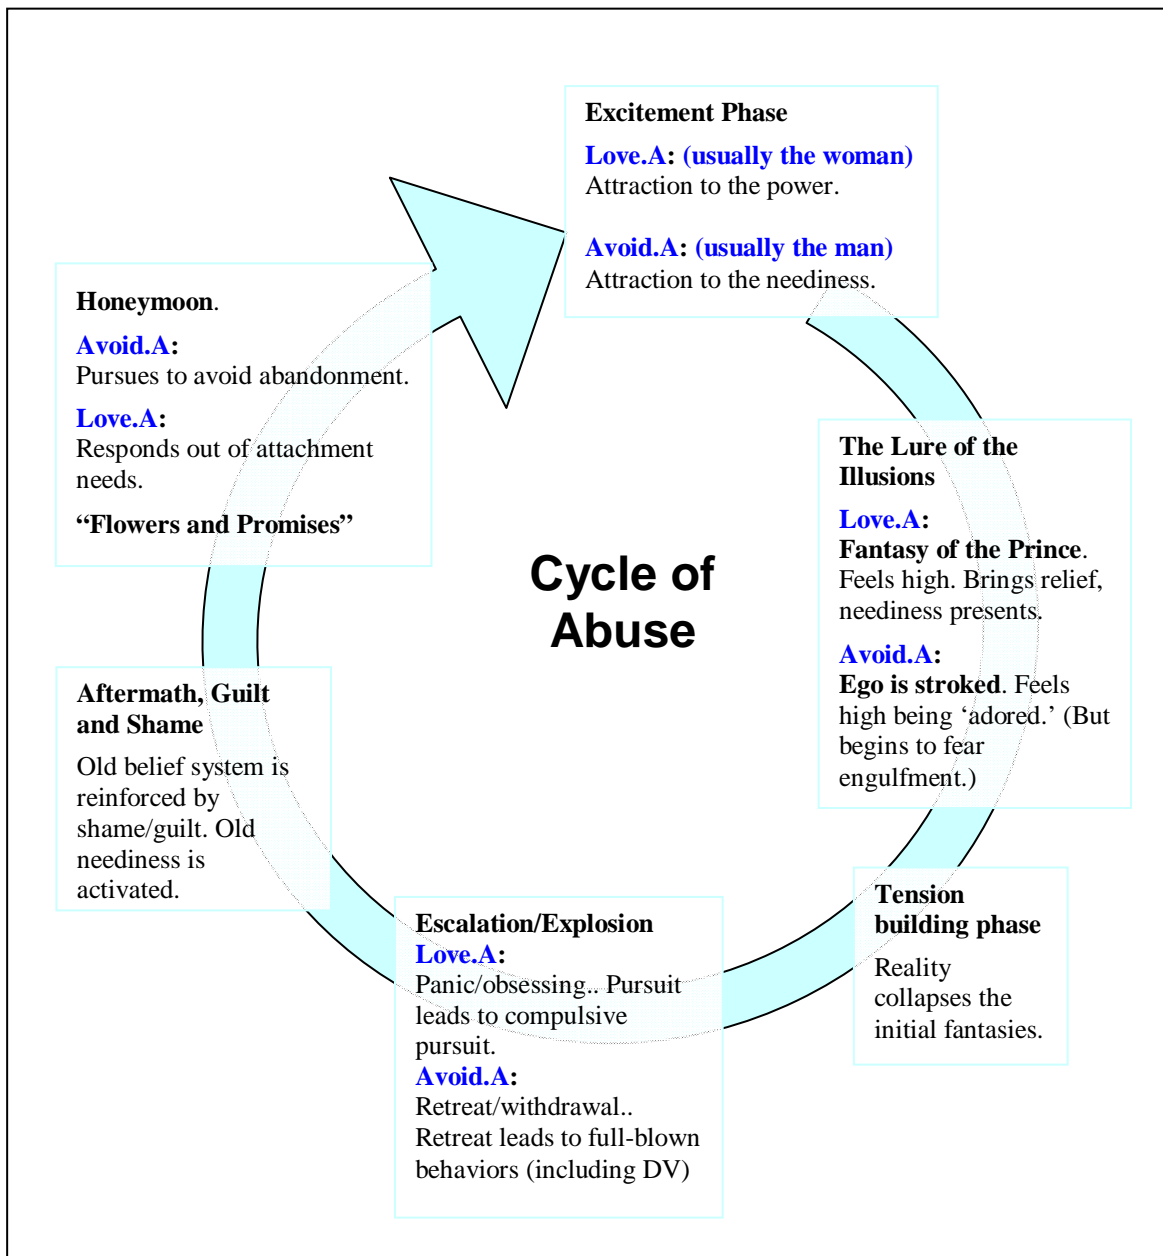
Excitement Phase

Love.A: (usually the woman)
Attraction to the power.

Avoid.A: (usually the man)
Attraction to the neediness.

Honeymoon.

Avoid.A:
Pursues to avoid abandonment.

Love.A:
Responds out of attachment needs.

"Flowers and Promises"

Cycle of Abuse

The Lure of the Illusions

Love.A:
Fantasy of the Prince. Feels high. Brings relief, neediness presents.

Avoid.A:
Ego is stroked. Feels high being 'adored.' (But begins to fear engulfment.)

Aftermath, Guilt and Shame

Old belief system is reinforced by shame/guilt. Old neediness is activated.

Escalation/Explosion
Love.A:
Panic/obsessing.. Pursuit leads to compulsive pursuit.
Avoid.A:
Retreat/withdrawal.. Retreat leads to full-blown behaviors (including DV)

Tension building phase

Reality collapses the initial fantasies.